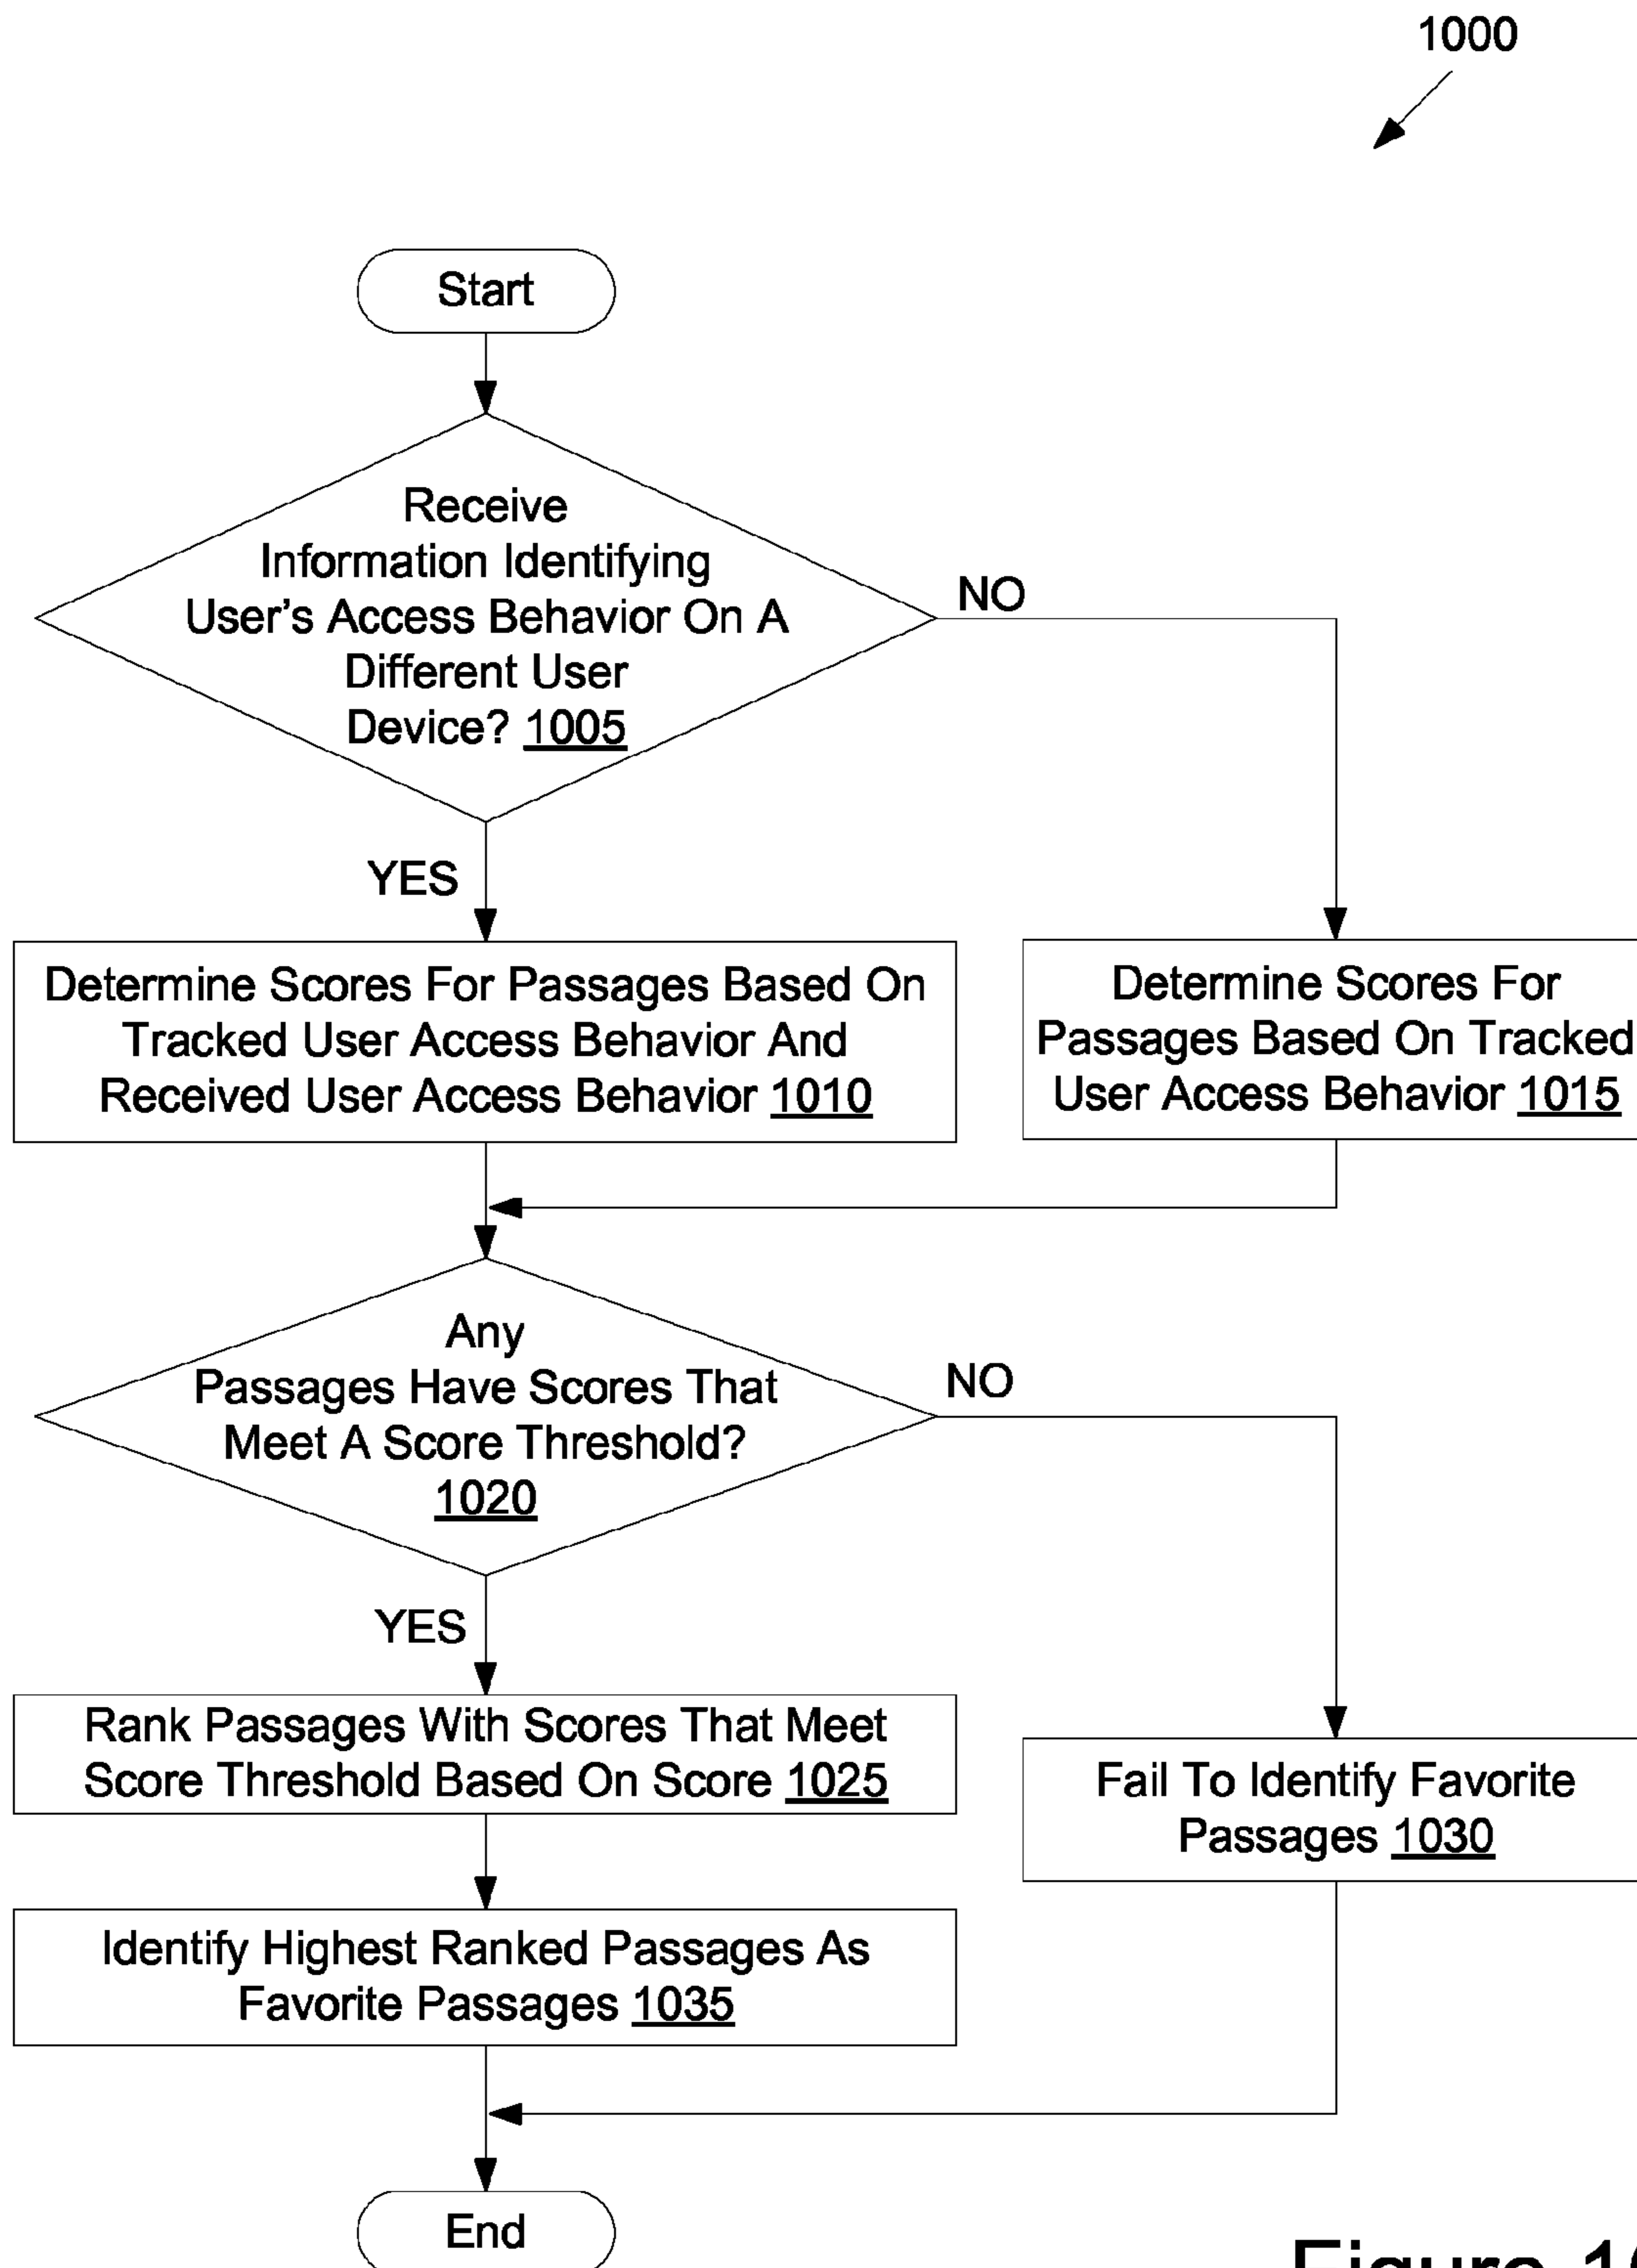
1000

Start

Receive Information Identifying User's Access Behavior On A Different User Device? 1005

NO

YES

Determine Scores For Passages Based On Tracked User Access Behavior And Received User Access Behavior 1010

Determine Scores For Passages Based On Tracked User Access Behavior 1015

Any Passages Have Scores That Meet A Score Threshold? 1020

NO

YES

Rank Passages With Scores That Meet Score Threshold Based On Score 1025

Fail To Identify Favorite Passages 1030

Identify Highest Ranked Passages As Favorite Passages 1035

End

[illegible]